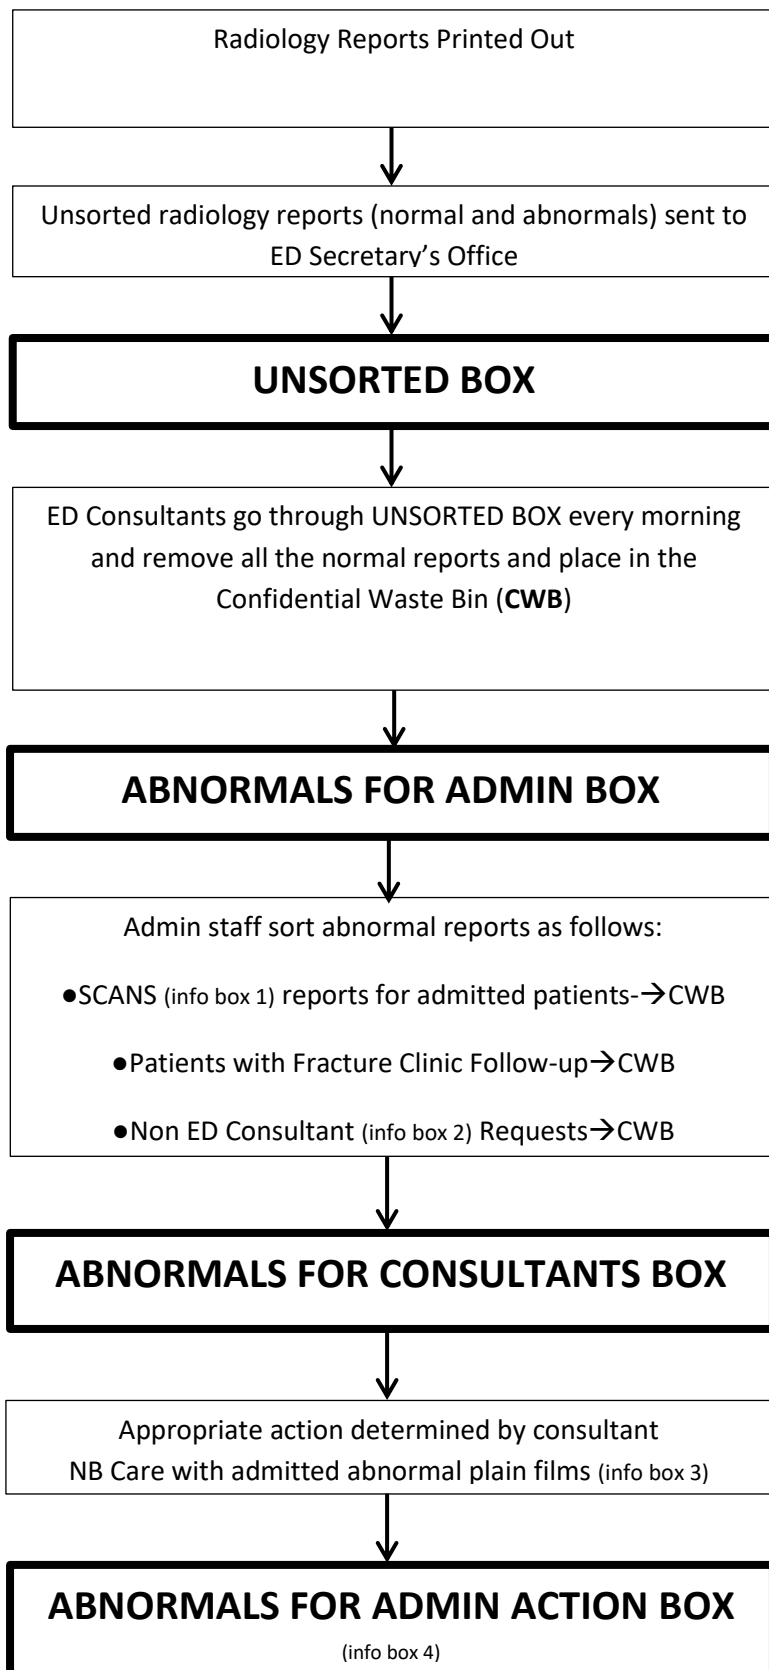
Radiology Reports Printed Out

Unsorted radiology reports (normal and abnormals) sent to ED Secretary's Office

UNSORTED BOX

ED Consultants go through UNSORTED BOX every morning and remove all the normal reports and place in the Confidential Waste Bin (**CWB**)

ABNORMALS FOR ADMIN BOX

Admin staff sort abnormal reports as follows:

●SCANS (info box 1) reports for admitted patients-→CWB

●Patients with Fracture Clinic Follow-up→CWB

●Non ED Consultant (info box 2) Requests→CWB

ABNORMALS FOR CONSULTANTS BOX

Appropriate action determined by consultant
NB Care with admitted abnormal plain films (info box 3)

ABNORMALS FOR ADMIN ACTION BOX
(info box 4)